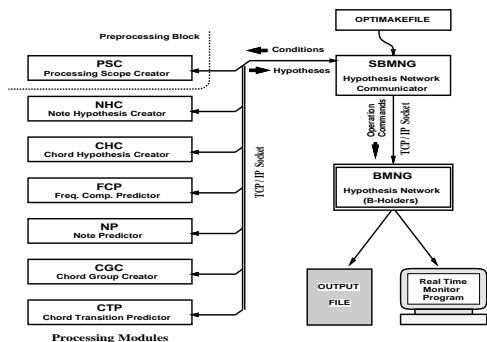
Preprocessing Block

PSC
Processing Scope Creator

NHC
Note Hypothesis Creator

CHC
Chord Hypothesis Creator

FCP
Freq. Comp. Predictor

NP
Note Predictor

CGC
Chord Group Creator

CTP
Chord Transition Predictor

Processing Modules

TCP / IP Socket

Conditions

Hypotheses

OPTIMAKEFILE

SBMNG
Hypothesis Network Communicator

Operation Commands

TCP / IP Socket

BMNG
Hypothesis Network (B-Holders)

OUTPUT FILE

Real Time Monitor Program